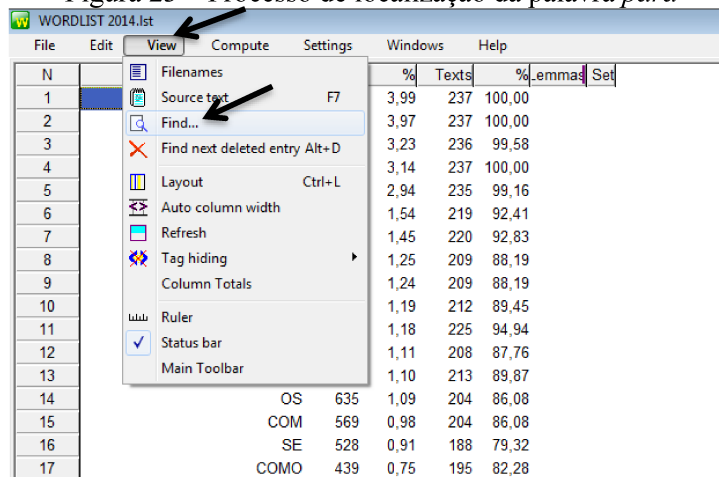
WORDLIST 2014.lst

File Edit View Compute Settings Windows Help

Filenames
Source text F7
Find...
Find next deleted entry Alt+D
Layout Ctrl+L
Auto column width
Refresh
Tag hiding
Column Totals
Ruler
Status bar
Main Toolbar

| N | | | % | Texts | % | Lemmas | Set |
|---|---|---|---|---|---|---|---|
| 1 | | | 3,99 | 237 | 100,00 | | |
| 2 | | | 3,97 | 237 | 100,00 | | |
| 3 | | | 3,23 | 236 | 99,58 | | |
| 4 | | | 3,14 | 237 | 100,00 | | |
| 5 | | | 2,94 | 235 | 99,16 | | |
| 6 | | | 1,54 | 219 | 92,41 | | |
| 7 | | | 1,45 | 220 | 92,83 | | |
| 8 | | | 1,25 | 209 | 88,19 | | |
| 9 | | | 1,24 | 209 | 88,19 | | |
| 10 | | | 1,19 | 212 | 89,45 | | |
| 11 | | | 1,18 | 225 | 94,94 | | |
| 12 | | | 1,11 | 208 | 87,76 | | |
| 13 | | | 1,10 | 213 | 89,87 | | |
| 14 | OS | 635 | 1,09 | 204 | 86,08 | | |
| 15 | COM | 569 | 0,98 | 204 | 86,08 | | |
| 16 | SE | 528 | 0,91 | 188 | 79,32 | | |
| 17 | COMO | 439 | 0,75 | 195 | 82,28 | | |